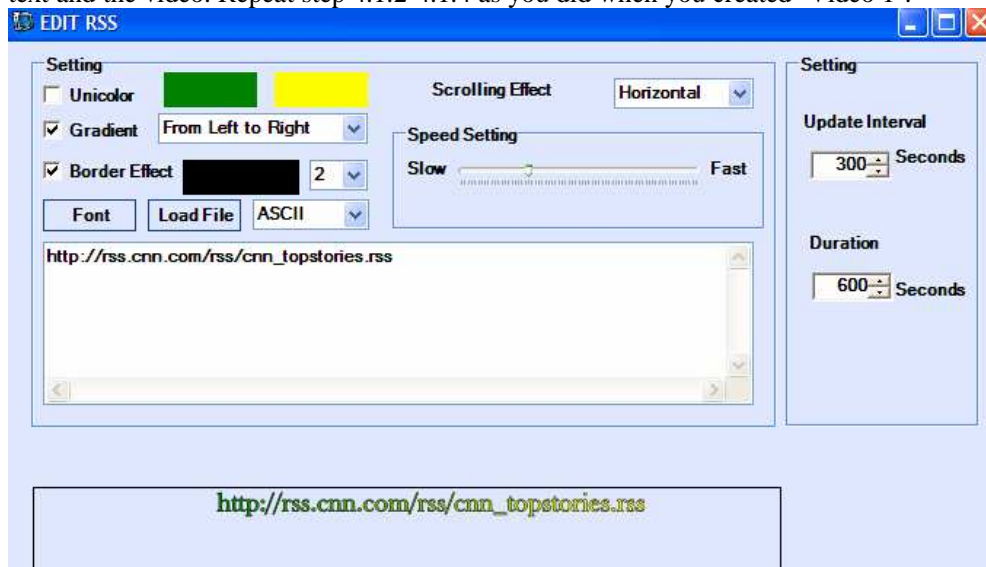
text and the video. Repeat step 4.1.2~4.1.4 as you did when you created "Video 1".

EDIT RSS

Setting

Unicolor

Gradient From Left to Right

Border Effect 2

Font Load File ASCII

Scrolling Effect Horizontal

Speed Setting

Slow Fast

Setting

Update Interval

300 Seconds

Duration

600 Seconds

http://rss.cnn.com/rss/cnn_topstories.rss

http://rss.cnn.com/rss/cnn_topstories.rss